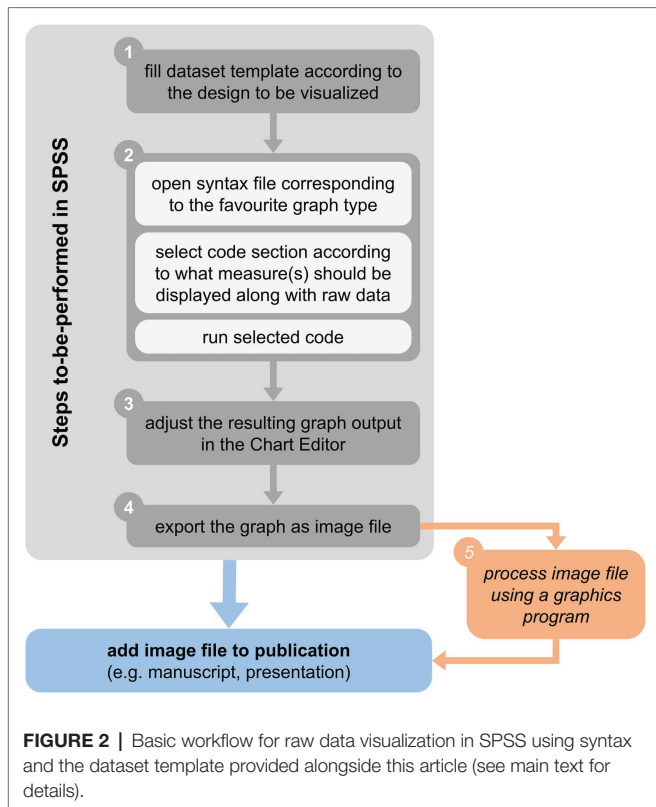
Steps to-be-performed in SPSS

1
fill dataset template according to the design to be visualized

2
open syntax file corresponding to the favourite graph type

select code section according to what measure(s) should be displayed along with raw data

run selected code

3
adjust the resulting graph output in the Chart Editor

4
export the graph as image file

5
process image file using a graphics program

add image file to publication
(e.g. manuscript, presentation)

FIGURE 2 | Basic workflow for raw data visualization in SPSS using syntax and the dataset template provided alongside this article (see main text for details).